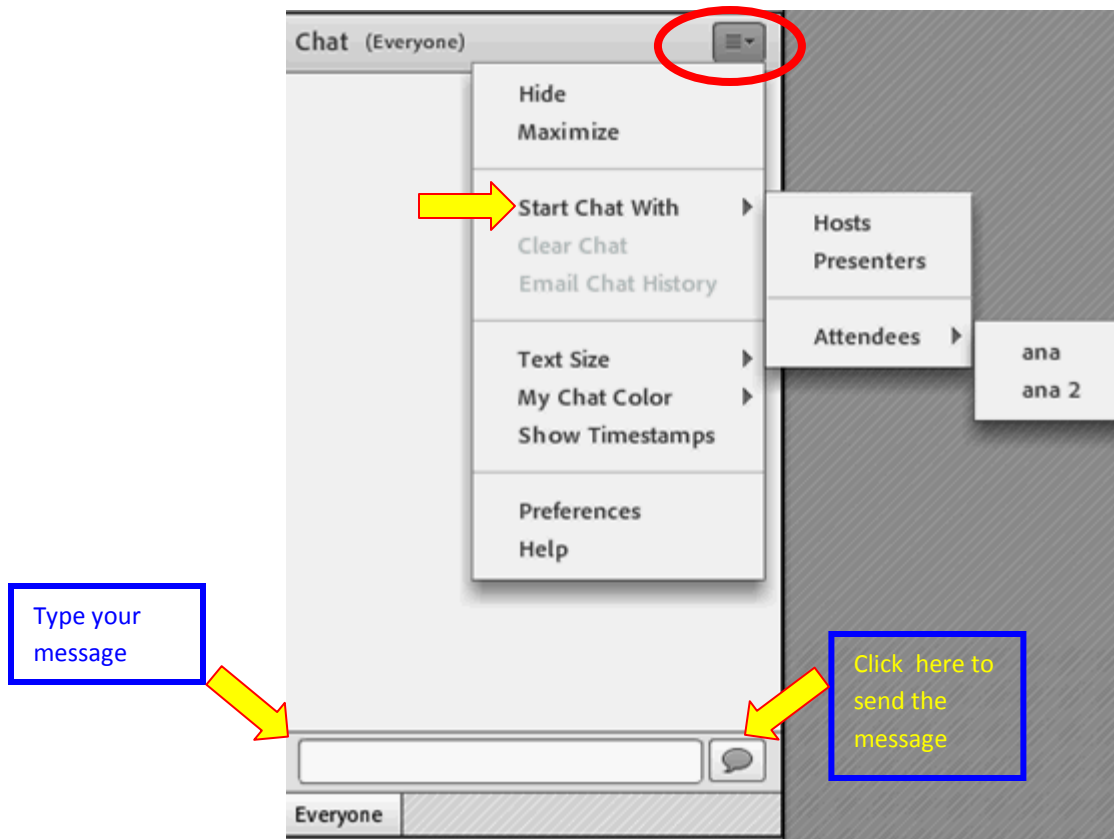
Chat (Everyone)

Hide
Maximize

Start Chat With
Clear Chat
Email Chat History

Text Size
My Chat Color
Show Timestamps

Preferences
Help

Hosts
Presenters

Attendees

ana
ana 2

Type your message

Click here to send the message

Everyone